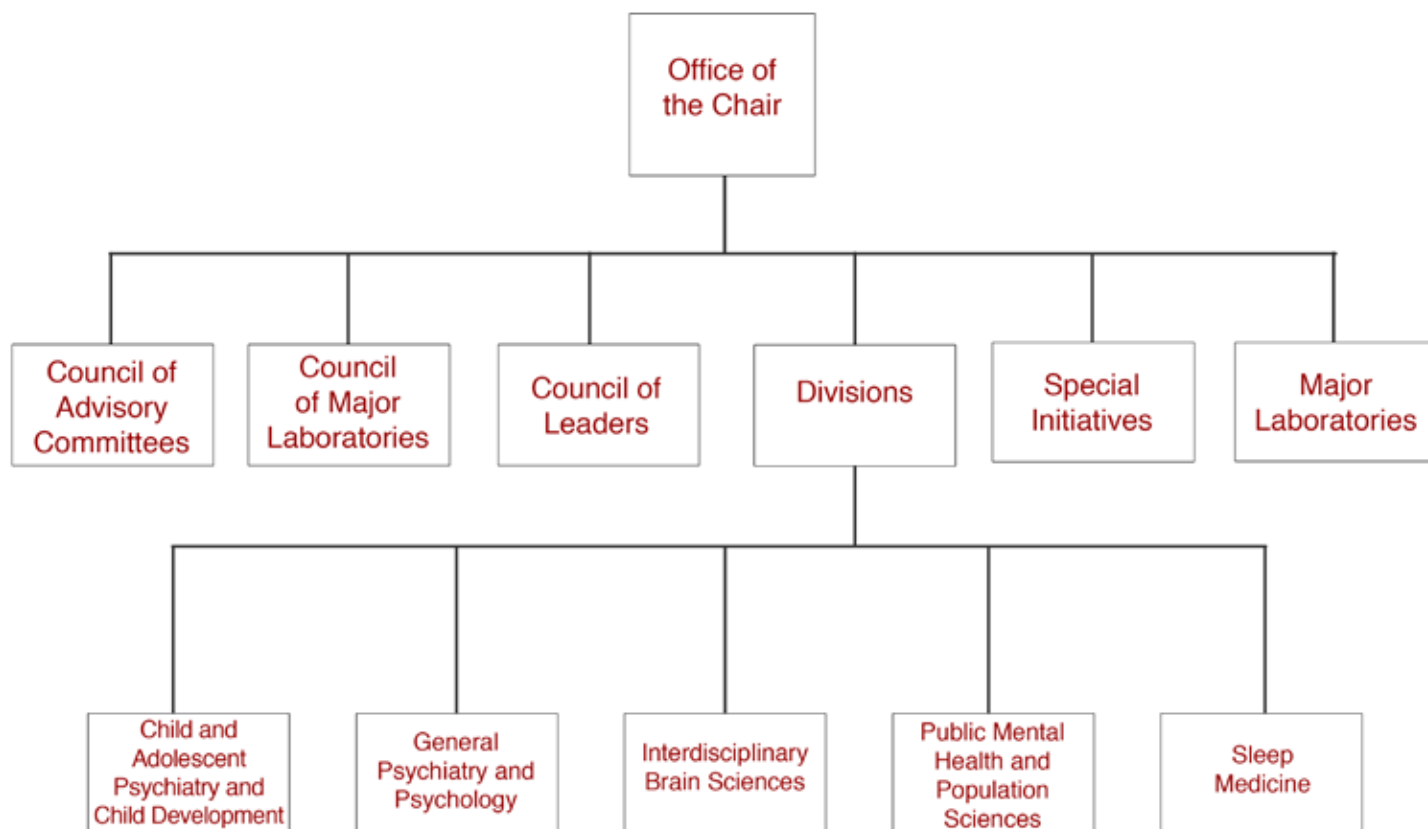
Office of the Chair

Council of Advisory Committees

Council of Major Laboratories

Council of Leaders

Divisions

Special Initiatives

Major Laboratories

Child and Adolescent Psychiatry and Child Development

General Psychiatry and Psychology

Interdisciplinary Brain Sciences

Public Mental Health and Population Sciences

Sleep Medicine